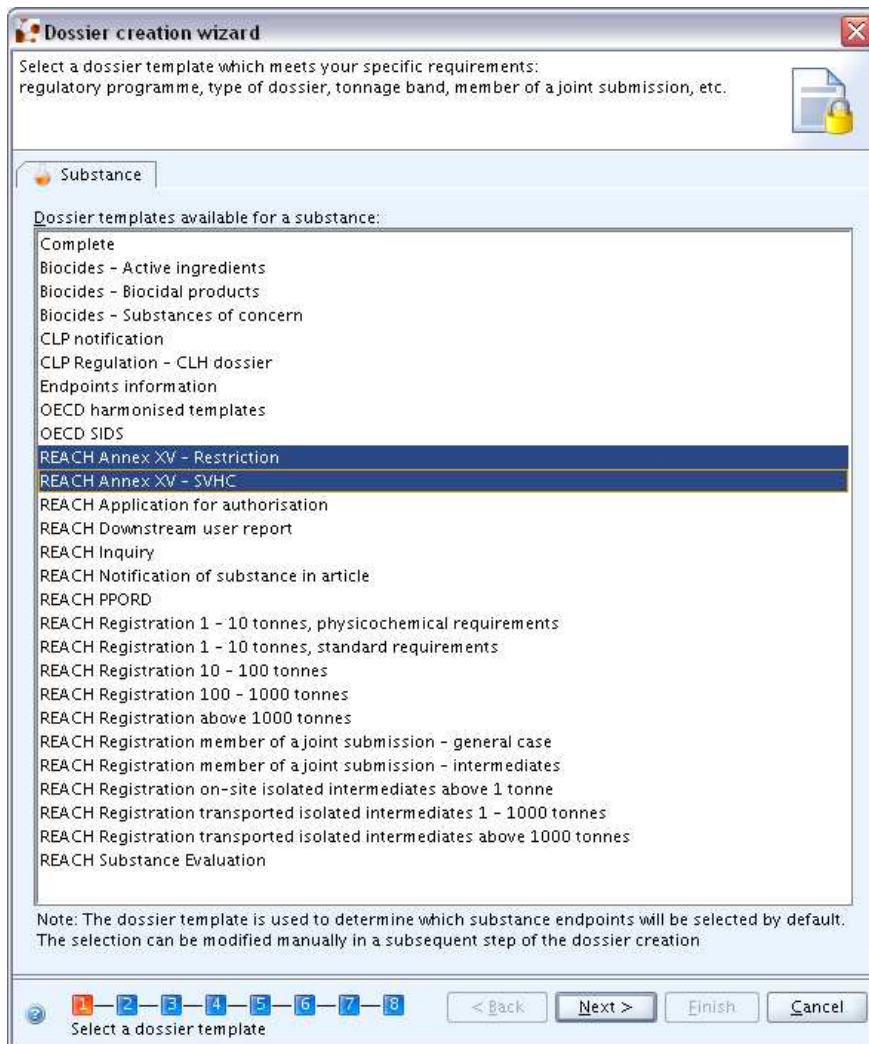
Dossier creation wizard

Select a dossier template which meets your specific requirements: regulatory programme, type of dossier, tonnage band, member of a joint submission, etc.

Substance

Dossier templates available for a substance:

Complete
Biocides - Active ingredients
Biocides - Biocidal products
Biocides - Substances of concern
CLP notification
CLP Regulation - CLH dossier
Endpoints information
OECD harmonised templates
OECD SIDS
REACH Annex XV - Restriction
REACH Annex XV - SVHC
REACH Application for authorisation
REACH Downstream user report
REACH Inquiry
REACH Notification of substance in article
REACH PPORD
REACH Registration 1 - 10 tonnes, physicochemical requirements
REACH Registration 1 - 10 tonnes, standard requirements
REACH Registration 10 - 100 tonnes
REACH Registration 100 - 1000 tonnes
REACH Registration above 1000 tonnes
REACH Registration member of a joint submission - general case
REACH Registration member of a joint submission - intermediates
REACH Registration on-site isolated intermediates above 1 tonne
REACH Registration transported isolated intermediates 1 - 1000 tonnes
REACH Registration transported isolated intermediates above 1000 tonnes
REACH Substance Evaluation

Note: The dossier template is used to determine which substance endpoints will be selected by default. The selection can be modified manually in a subsequent step of the dossier creation

1 — 2 — 3 — 4 — 5 — 6 — 7 — 8
Select a dossier template

< Back | Next > | Finish | Cancel